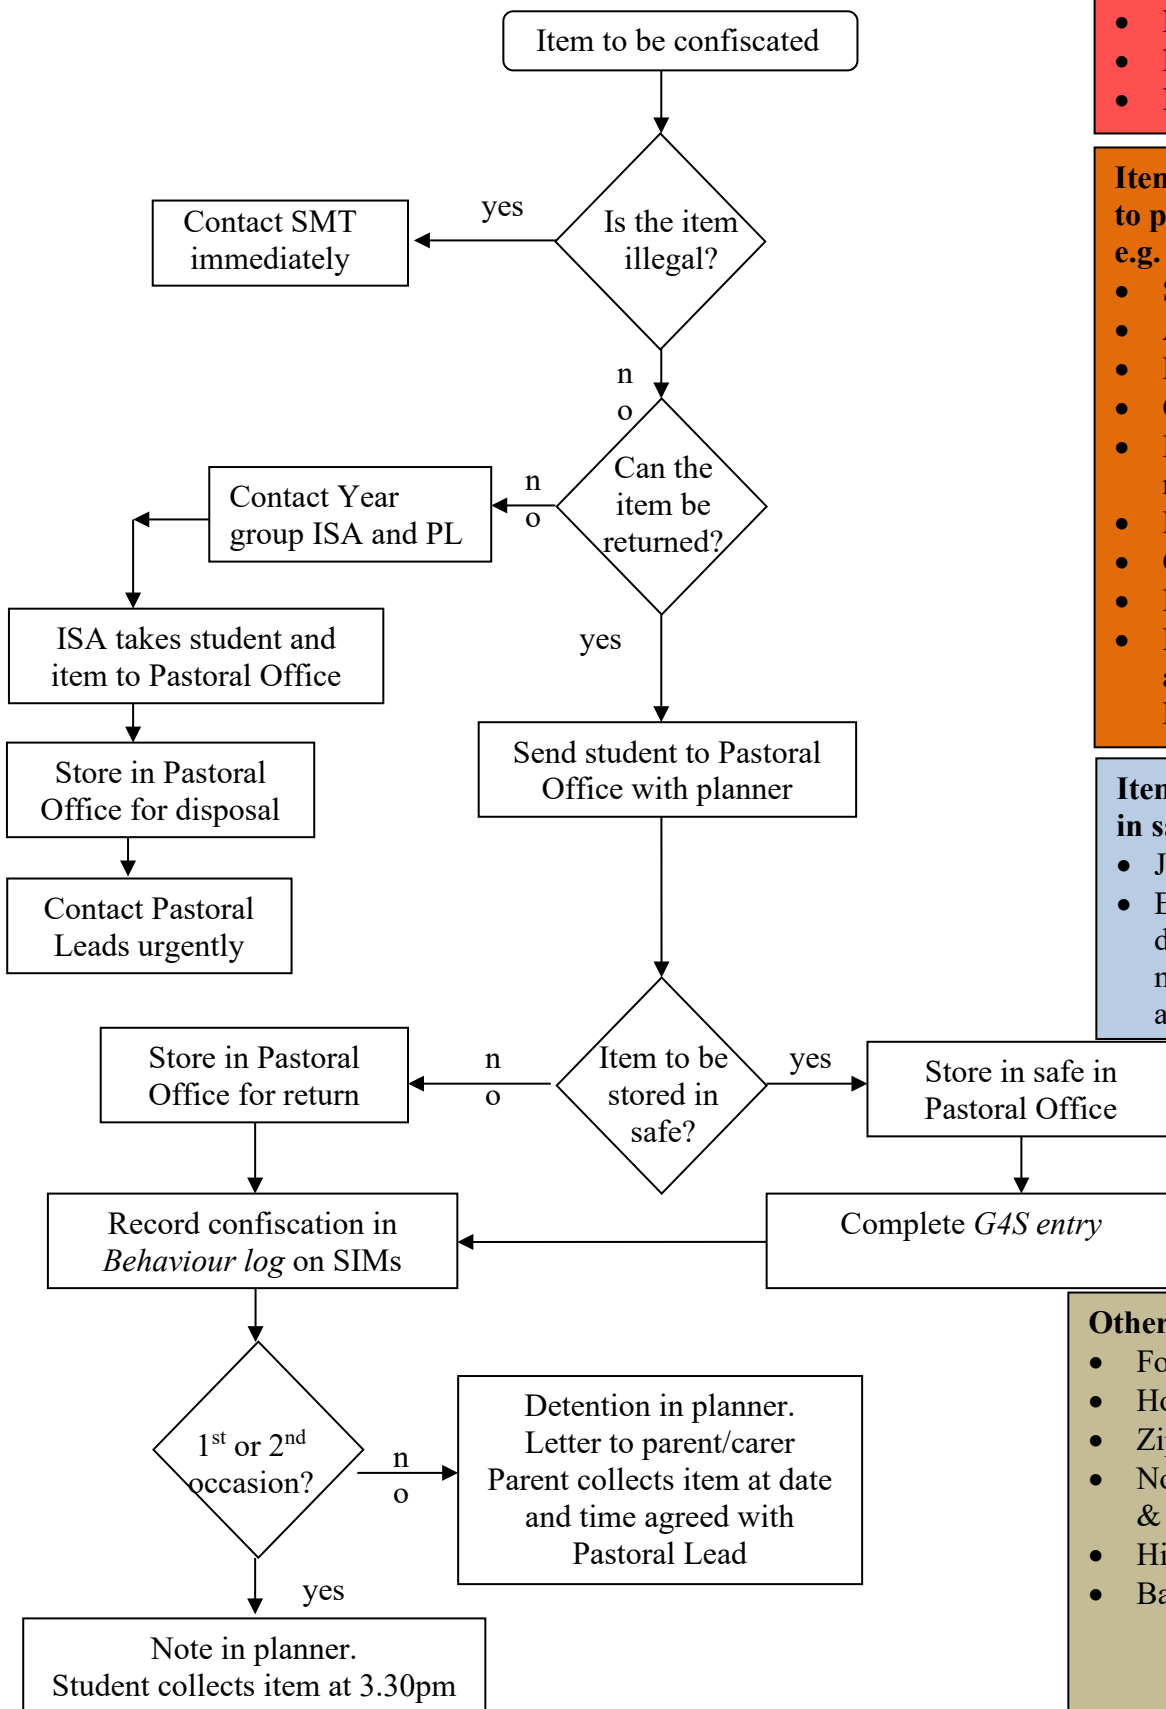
Item to be confiscated

Is the item illegal?

yes

Contact SMT immediately

no

Can the item be returned?

no

Contact Year group ISA and PL

ISA takes student and item to Pastoral Office

Store in Pastoral Office for disposal

Contact Pastoral Leads urgently

yes

Send student to Pastoral Office with planner

Item to be stored in safe?

no

Store in Pastoral Office for return

yes

Store in safe in Pastoral Office

Complete *G4S entry*

Record confiscation in *Behaviour log* on SIMs

$1^{st}$ or $2^{nd}$ occasion?

no

Detention in planner. Letter to parent/carer Parent collects item at date and time agreed with Pastoral Lead

yes

Note in planner. Student collects item at 3.30pm

Item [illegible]
to p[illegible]
e.g. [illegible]

Item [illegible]
in s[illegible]
• J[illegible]
• E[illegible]

Other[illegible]
• Fo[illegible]
• Ho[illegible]
• Zi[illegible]
• No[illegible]
&
• Hi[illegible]
• Ba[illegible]